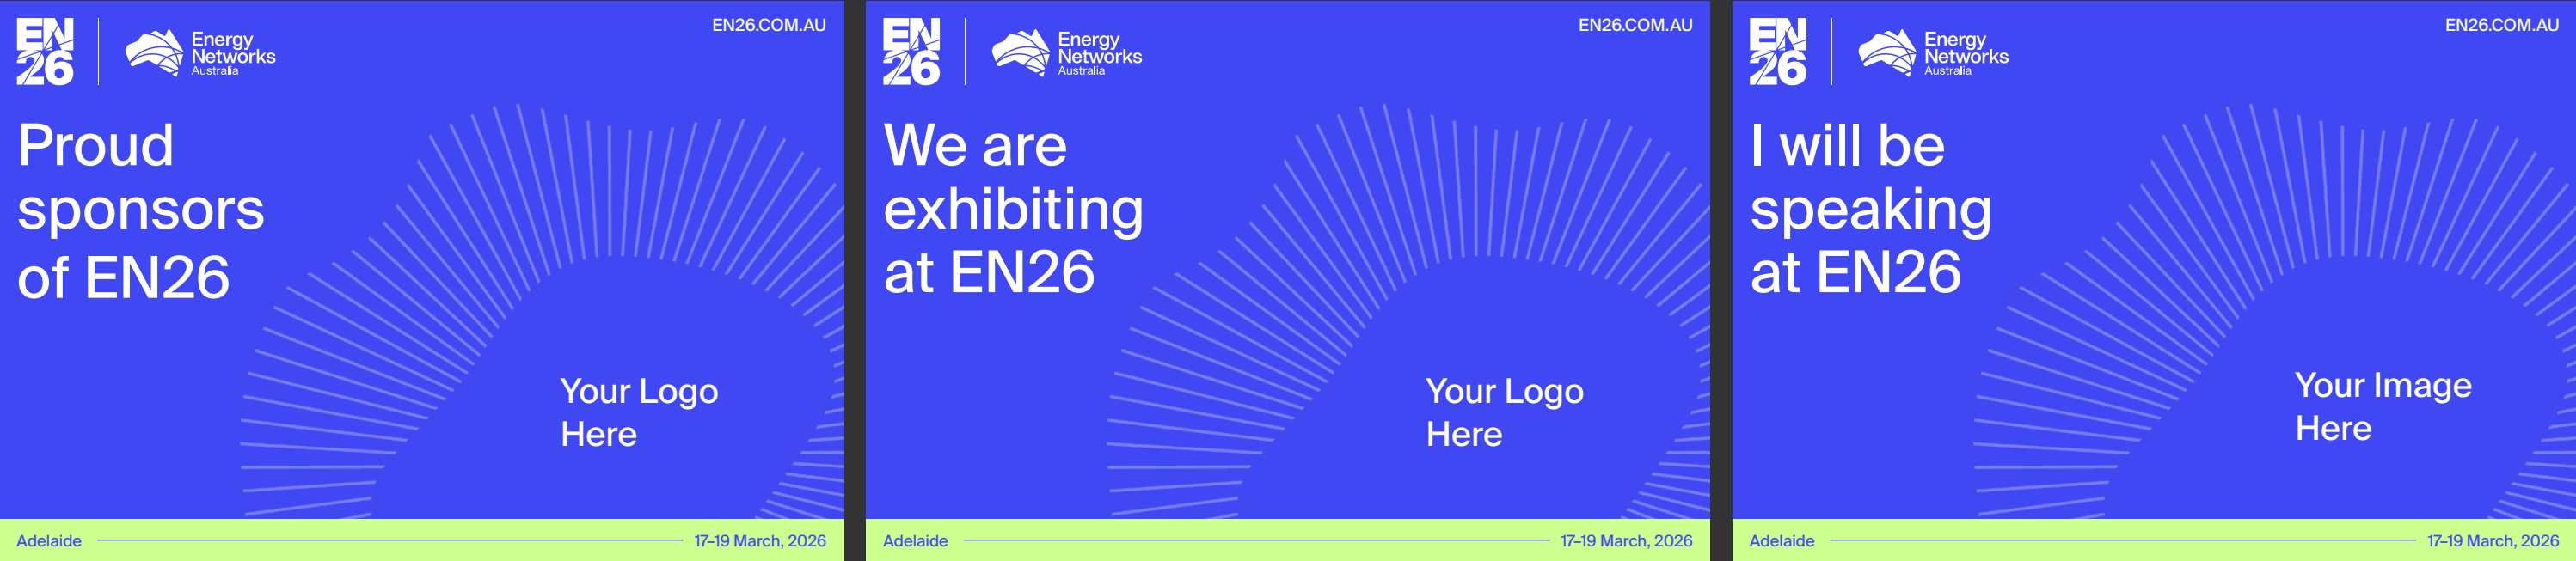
EN 26

Energy Networks Australia

EN26.COM.AU

Proud sponsors of EN26

Your Logo Here

Adelaide

17–19 March, 2026

EN 26

Energy Networks Australia

EN26.COM.AU

We are exhibiting at EN26

Your Logo Here

Adelaide

17–19 March, 2026

EN 26

Energy Networks Australia

EN26.COM.AU

I will be speaking at EN26

Your Image Here

Adelaide

17–19 March, 2026